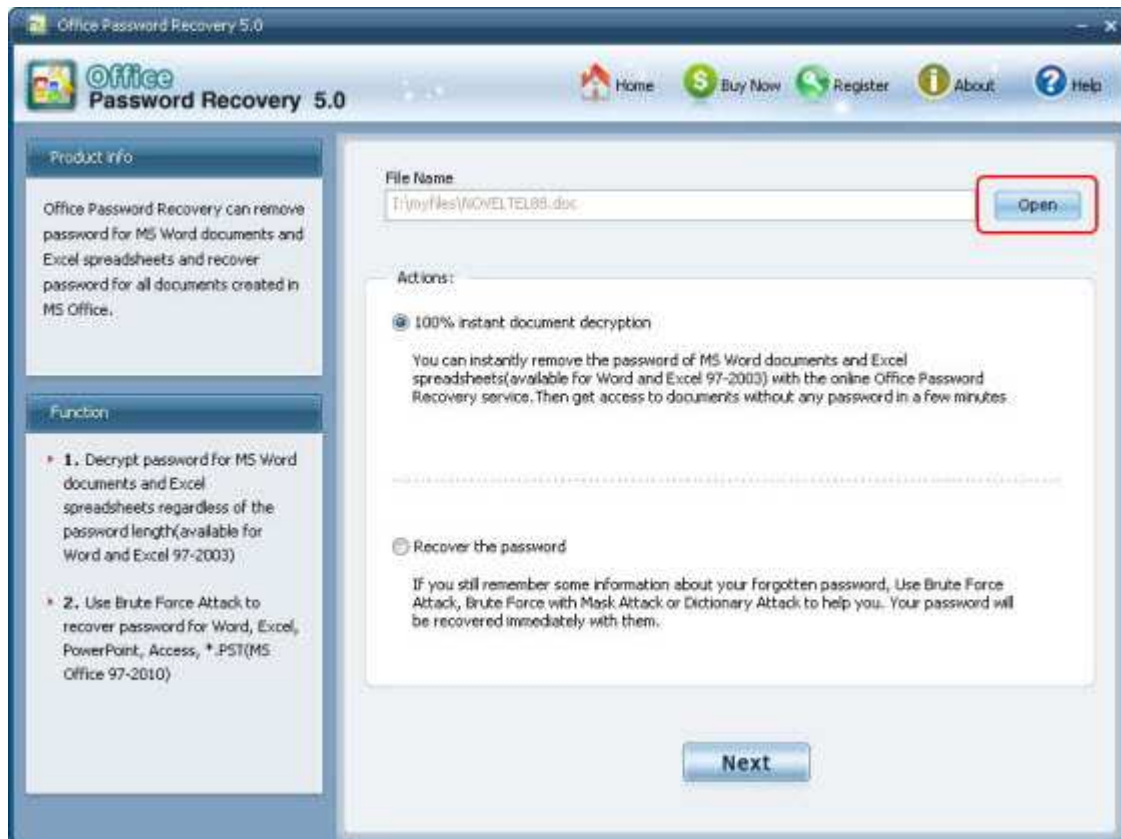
Office Password Recovery 5.0

Office Password Recovery 5.0

Home Buy Now Register About Help

Product info

Office Password Recovery can remove password for MS Word documents and Excel spreadsheets and recover password for all documents created in MS Office.

Function

1. Decrypt password for MS Word documents and Excel spreadsheets regardless of the password length(available for Word and Excel 97-2003)

2. Use Brute Force Attack to recover password for Word, Excel, PowerPoint, Access, *.PST(MS Office 97-2010)

File Name

I:\myfiles\NOVELTEL88.doc

Open

Actions:

100% instant document decryption

You can instantly remove the password of MS Word documents and Excel spreadsheets(available for Word and Excel 97-2003) with the online Office Password Recovery service. Then get access to documents without any password in a few minutes

Recover the password

If you still remember some information about your forgotten password, Use Brute Force Attack, Brute Force with Mask Attack or Dictionary Attack to help you. Your password will be recovered immediately with them.

Next